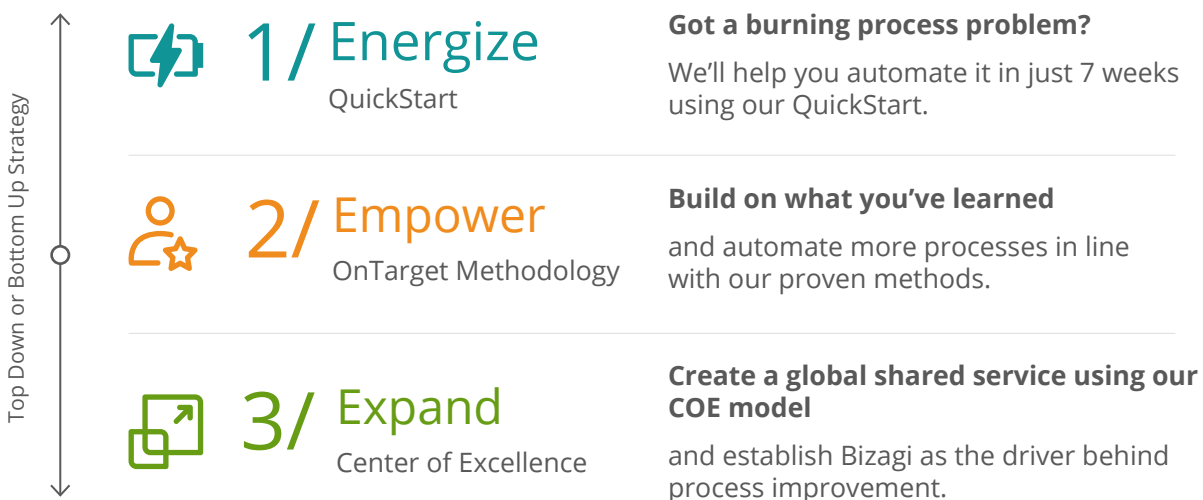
Top Down or Bottom Up Strategy

1/ Energize
QuickStart

Got a burning process problem?

We'll help you automate it in just 7 weeks using our QuickStart.

2/ Empower
OnTarget Methodology

Build on what you've learned

and automate more processes in line with our proven methods.

3/ Expand
Center of Excellence

Create a global shared service using our COE model

and establish Bizagi as the driver behind process improvement.